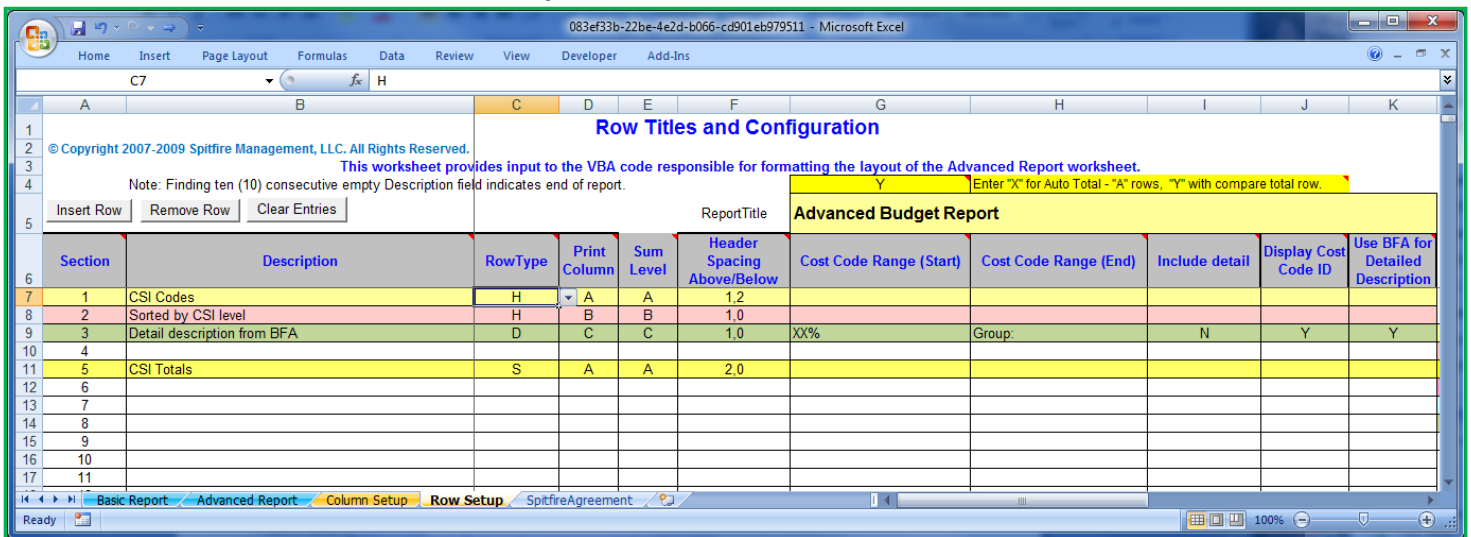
083ef33b-22be-4e2d-b066-cd901eb979511 - Microsoft Excel

Home Insert Page Layout Formulas Data Review View Developer Add-Ins

C7 $f_x$ H

| | A | B | C | D | E | F | G | H | I | J | K |
|---|---|---|---|---|---|---|---|---|---|---|---|
| 1 | | | Row Titles and Configuration | | | | | | | | |
| 2 | © Copyright 2007-2009 Spitfire Management, LLC. All Rights Reserved. | | | | | | | | | | |
| 3 | | | This worksheet provides input to the VBA code responsible for formatting the layout of the Advanced Report worksheet. | | | | | | | | |
| 4 | | Note: Finding ten (10) consecutive empty Description field indicates end of report. | | | | | Y | Enter "X" for Auto Total - "A" rows, "Y" with compare total row. | | | |
| 5 | Insert Row | Remove Row Clear Entries | | | | ReportTitle | Advanced Budget Report | | | | |
| 6 | Section | Description | RowType | Print Column | Sum Level | Header Spacing Above/Below | Cost Code Range (Start) | Cost Code Range (End) | Include detail | Display Cost Code ID | Use BFA for Detailed Description |
| 7 | 1 | CSI Codes | H | A | A | 1,2 | | | | | |
| 8 | 2 | Sorted by CSI level | H | B | B | 1,0 | | | | | |
| 9 | 3 | Detail description from BFA | D | C | C | 1,0 | XX% | Group: | N | Y | Y |
| 10 | 4 | | | | | | | | | | |
| 11 | 5 | CSI Totals | S | A | A | 2,0 | | | | | |
| 12 | 6 | | | | | | | | | | |
| 13 | 7 | | | | | | | | | | |
| 14 | 8 | | | | | | | | | | |
| 15 | 9 | | | | | | | | | | |
| 16 | 10 | | | | | | | | | | |
| 17 | 11 | | | | | | | | | | |

Basic Report | Advanced Report | Column Setup | Row Setup | SpitfireAgreement

Ready 100%